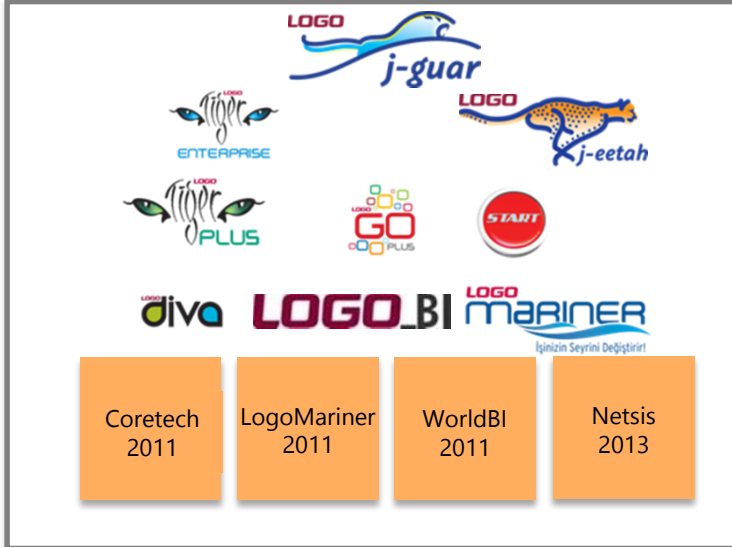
LOGO j-guar

LOGO Tiger ENTERPRISE

LOGO j-eetah

LOGO Tiger PLUS

LOGO GO PLUS

START

LOGO diva

LOGO_BI

LOGO MARINER
İşinizin Seyrini Değiştirir!

Coretech 2011

LogoMariner 2011

WorldBI 2011

Netsis 2013